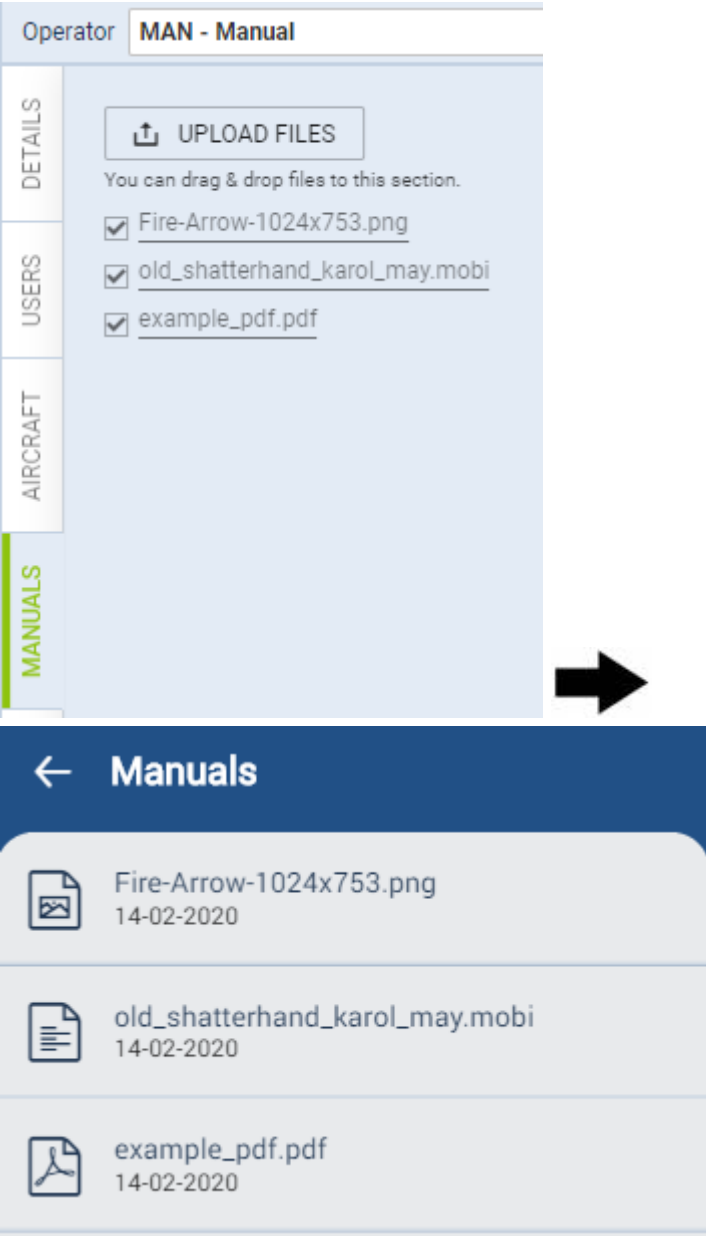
Operator MAN - Manual

DETAILS
USERS
AIRCRAFT
MANUALS

UPLOAD FILES
You can drag & drop files to this section.
Fire-Arrow-1024x753.png
old_shatterhand_karol_may.mobi
example_pdf.pdf

← Manuals

Fire-Arrow-1024x753.png
14-02-2020

old_shatterhand_karol_may.mobi
14-02-2020

example_pdf.pdf
14-02-2020